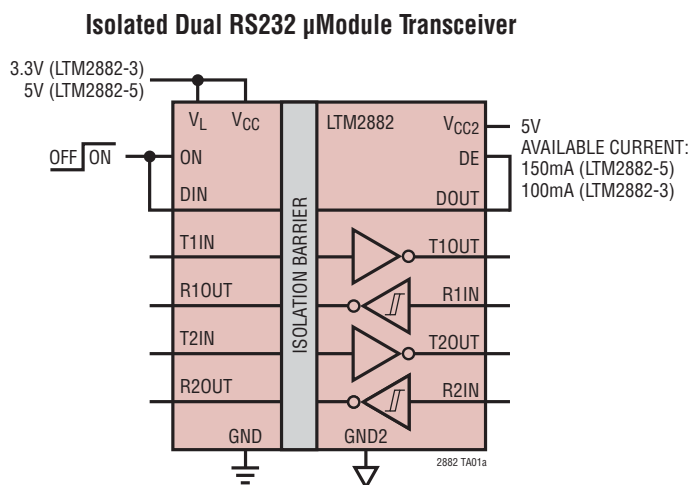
Isolated Dual RS232 μModule Transceiver

3.3V (LTM2882-3)
5V (LTM2882-5)

$V_L$ $V_{CC}$

OFF ON

ON

DIN

T1IN

R1OUT

T2IN

R2OUT

GND

ISOLATION BARRIER

LTM2882

$V_{CC2}$

DE

DOUT

T1OUT

R1IN

T2OUT

R2IN

GND2

5V
AVAILABLE CURRENT:
150mA (LTM2882-5)
100mA (LTM2882-3)

2882 TA01a